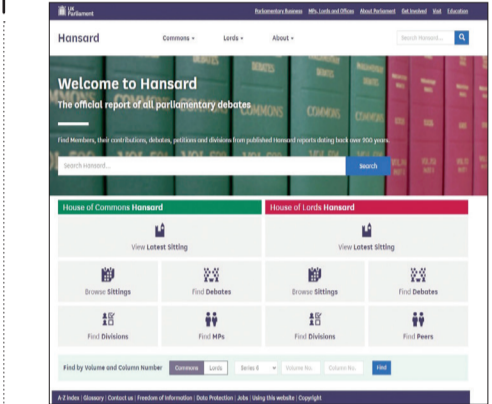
UK Parliament

Parliamentary Business | MPs, Lords and Offices | About Parliament | Get Involved | Visit | Education

Hansard

Commons ▾ Lords ▾ About ▾

Search Hansard...

Welcome to Hansard

The official report of all parliamentary debates

Find Members, their contributions, debates, petitions and divisions from published Hansard reports dating back over 200 years.

Search Hansard...

Search

House of Commons Hansard

House of Lords Hansard

View Latest Sitting

View Latest Sitting

Browse Sittings

Find Debates

Browse Sittings

Find Debates

Find Divisions

Find MPs

Find Divisions

Find Peers

Find by Volume and Column Number

Commons Lords Series 6 Volume No. Column No. Find

A-Z Index | Glossary | Contact us | Freedom of Information | Data Protection | Jobs | Using this website | Copyright